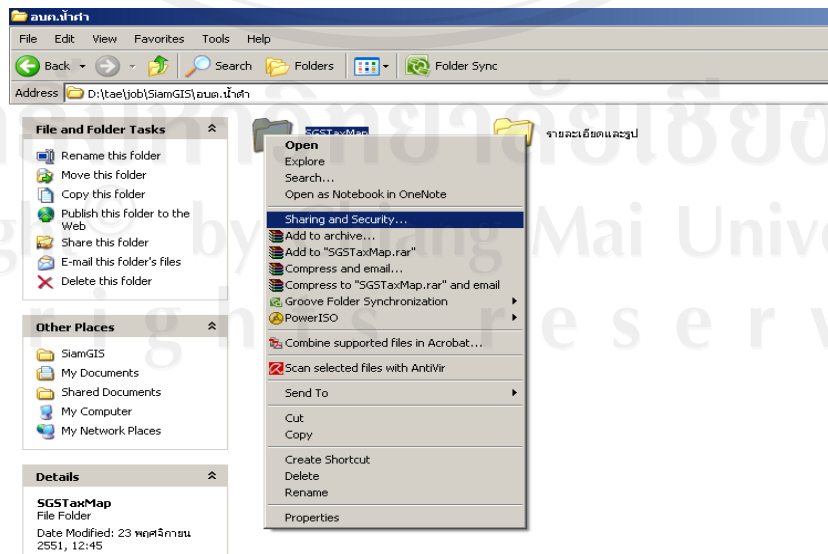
อบต.น้ำดำ

File Edit View Favorites Tools Help

Back Search Folders Folder Sync

Address D:\tae\job\SiamGIS\อบต.น้ำดำ

File and Folder Tasks

Rename this folder
Move this folder
Copy this folder
Publish this folder to the Web
Share this folder
E-mail this folder's files
Delete this folder

Other Places

SiamGIS
My Documents
Shared Documents
My Computer
My Network Places

Details

SGSTaxMap
File Folder
Date Modified: 23 พฤศจิกายน 2551, 12:45

SGSTaxMap

รายละเอียดและรูป

Open
Explore
Search...
Open as Notebook in OneNote
Sharing and Security...
Add to archive...
Add to "SGSTaxMap.rar"
Compress and email...
Compress to "SGSTaxMap.rar" and email
Groove Folder Synchronization
PowerISO
Combine supported files in Acrobat...
Scan selected files with AntiVir
Send To
Cut
Copy
Create Shortcut
Delete
Rename
Properties

ลิขสิทธิ์มหาวิทยาลัยเชียงใหม่
Copyright by Chiang Mai University
All rights reserved